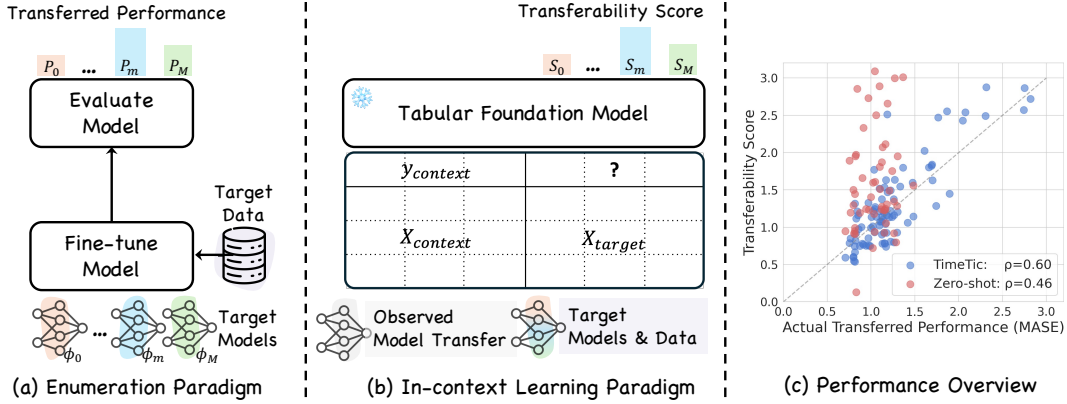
Transferred Performance

$P_0$ ... $P_m$ $P_M$

Evaluate Model

Target Data

Fine-tune Model

$\phi_0$ ... $\phi_m$ $\phi_M$ Target Models

(a) Enumeration Paradigm

Transferability Score

$S_0$ ... $S_m$ $S_M$

Tabular Foundation Model

| $y_{context}$ | ? |
|---|---|
| $X_{context}$ | $X_{target}$ |

Observed Model Transfer

Target Models & Data

(b) In-context Learning Paradigm

Transferability Score

3.0
2.5
2.0
1.5
1.0
0.5
0.0

0.0 0.5 1.0 1.5 2.0 2.5 3.0

Actual Transferred Performance (MASE)

TimeTic: ρ=0.60
Zero-shot: ρ=0.46

(c) Performance Overview